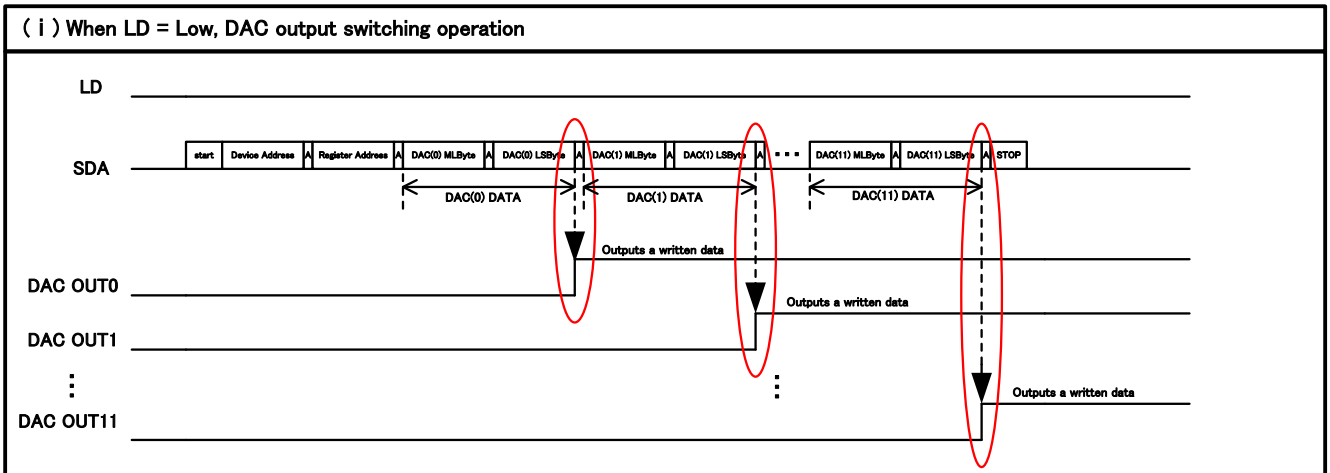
(ⅰ) When LD = Low, DAC output switching operation

LD

SDA

start | Device Address | A | Register Address | A | DAC(0) MLByte | A | DAC(0) LSByte | A | DAC(1) MLByte | A | DAC(1) LSByte | A | ・・・ | DAC(11) MLByte | A | DAC(11) LSByte | A | STOP

DAC(0) DATA

DAC(1) DATA

DAC(11) DATA

Outputs a written data

DAC OUT0

Outputs a written data

DAC OUT1

⋮

⋮

Outputs a written data

DAC OUT11